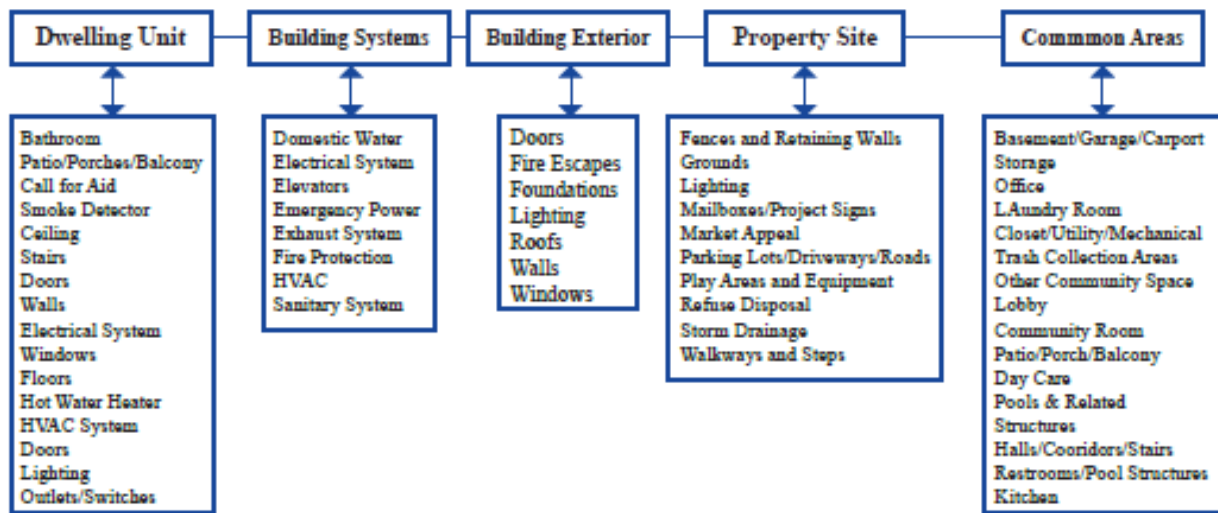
Dwelling Unit

Bathroom
Patio/Porches/Balcony
Call for Aid
Smoke Detector
Ceiling
Stairs
Doors
Walls
Electrical System
Windows
Floors
Hot Water Heater
HVAC System
Doors
Lighting
Outlets/Switches

Building Systems

Domestic Water
Electrical System
Elevators
Emergency Power
Exhaust System
Fire Protection
HVAC
Sanitary System

Building Exterior

Doors
Fire Escapes
Foundations
Lighting
Roofs
Walls
Windows

Property Site

Fences and Retaining Walls
Grounds
Lighting
Mailboxes/Project Signs
Market Appeal
Parking Lots/Driveways/Roads
Play Areas and Equipment
Refuse Disposal
Storm Drainage
Walkways and Steps

Commmon Areas

Basement/Garage/Carport
Storage
Office
LAundry Room
Closet/Utility/Mechanical
Trash Collection Areas
Other Community Space
Lobby
Community Room
Patio/Porch/Balcony
Day Care
Pools & Related Structures
Halls/Cooridors/Stairs
Restrooms/Pool Structures
Kitchen